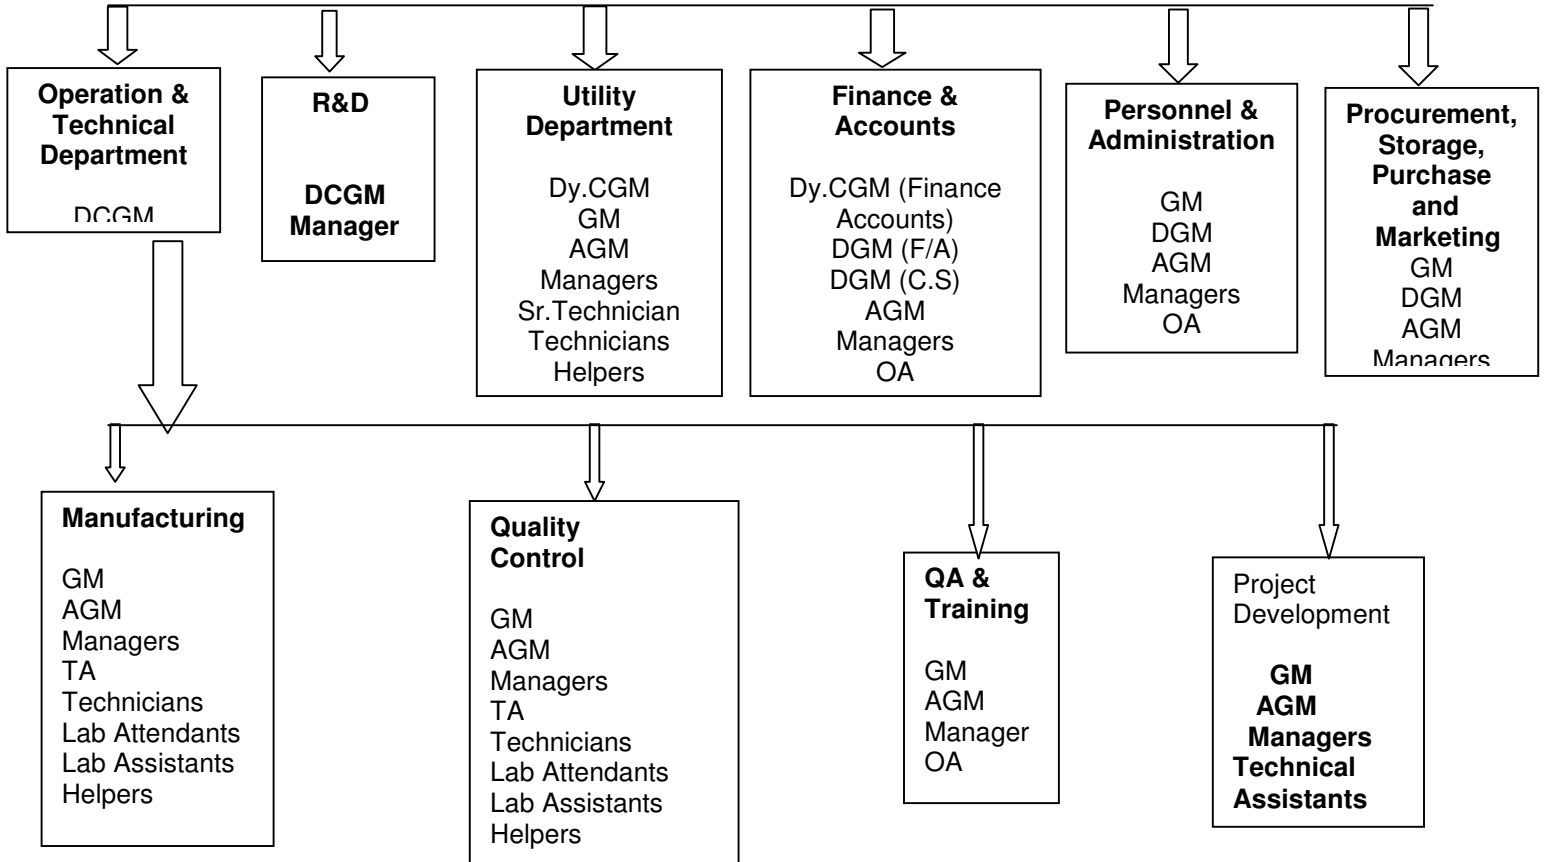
Operation & Technical Department

DCGM

R&D

DCGM
Manager

Utility Department

Dy.CGM
GM
AGM
Managers
Sr.Technician
Technicians
Helpers

Finance & Accounts

Dy.CGM (Finance Accounts)
DGM (F/A)
DGM (C.S)
AGM
Managers
OA

Personnel & Administration

GM
DGM
AGM
Managers
OA

Procurement, Storage, Purchase and Marketing
GM
DGM
AGM
Managers

Manufacturing

GM
AGM
Managers
TA
Technicians
Lab Attendants
Lab Assistants
Helpers

Quality Control

GM
AGM
Managers
TA
Technicians
Lab Attendants
Lab Assistants
Helpers

QA & Training

GM
AGM
Manager
OA

Project Development

GM
AGM
Managers
Technical Assistants